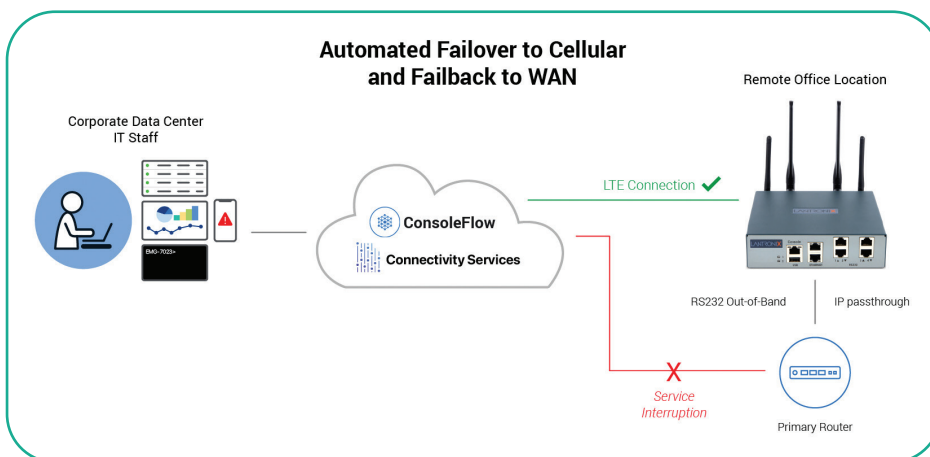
Automated Failover to Cellular and Failback to WAN

Corporate Data Center
IT Staff

EMG-7023>

ConsoleFlow
Connectivity Services

LTE Connection ✔

Remote Office Location

LANTRONIX

RS232 Out-of-Band

IP passthrough

X
Service Interruption

Primary Router